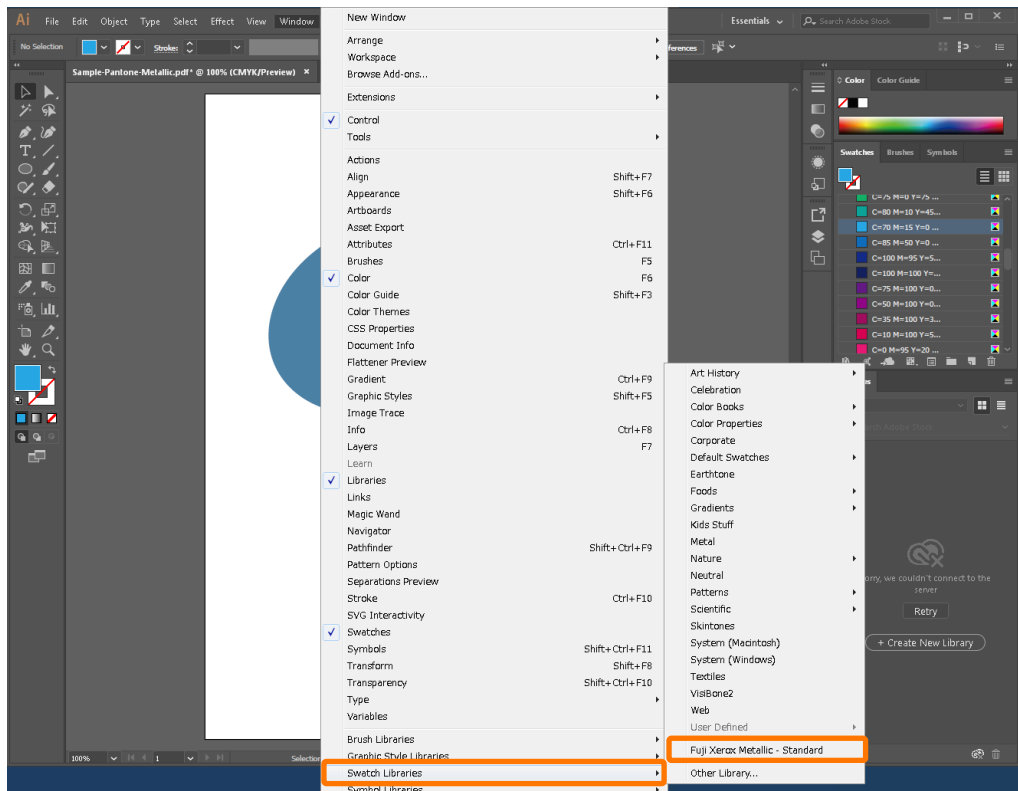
Ai File Edit Object Type Select Effect View Window

Essentials Search Adobe Stock

No Selection Stroke:

Sample-Pantone-Metallic.pdf* @ 100% (CMYK/Preview) ×

New Window

Arrange
Workspace
Browse Add-ons...

Extensions

Control
Tools

Actions
Align Shift+F7
Appearance Shift+F6
Artboards
Asset Export
Attributes Ctrl+F11
Brushes F5
Color F6
Color Guide Shift+F3
Color Themes
CSS Properties
Document Info
Flattener Preview
Gradient Ctrl+F9
Graphic Styles Shift+F5
Image Trace
Info Ctrl+F8
Layers F7
Learn
Libraries
Links
Magic Wand
Navigator
Pathfinder Shift+Ctrl+F9
Pattern Options
Separations Preview
Stroke Ctrl+F10
SVG Interactivity
Swatches
Symbols Shift+Ctrl+F11
Transform Shift+F8
Transparency Shift+Ctrl+F10
Type
Variables

Brush Libraries
Graphic Style Libraries
Swatch Libraries
Symbol Libraries

Art History
Celebration
Color Books
Color Properties
Corporate
Default Swatches
Earthtone
Foods
Gradients
Kids Stuff
Metal
Nature
Neutral
Patterns
Scientific
Skintones
System (Macintosh)
System (Windows)
Textiles
VisiBone2
Web
User Defined
Fuji Xerox Metallic - Standard
Other Library...

Color Color Guide

Swatches Brushes Symbols

C=75 M=0 Y=75 ...
C=80 M=10 Y=45...
C=70 M=15 Y=0 ...
C=85 M=50 Y=0 ...
C=100 M=95 Y=5...
C=100 M=100 Y=...
C=75 M=100 Y=0...
C=50 M=100 Y=0...
C=35 M=100 Y=3...
C=10 M=100 Y=5...
C=0 M=95 Y=20 ...

orry, we couldn't connect to the server

Retry

+ Create New Library

100% 1 Selection